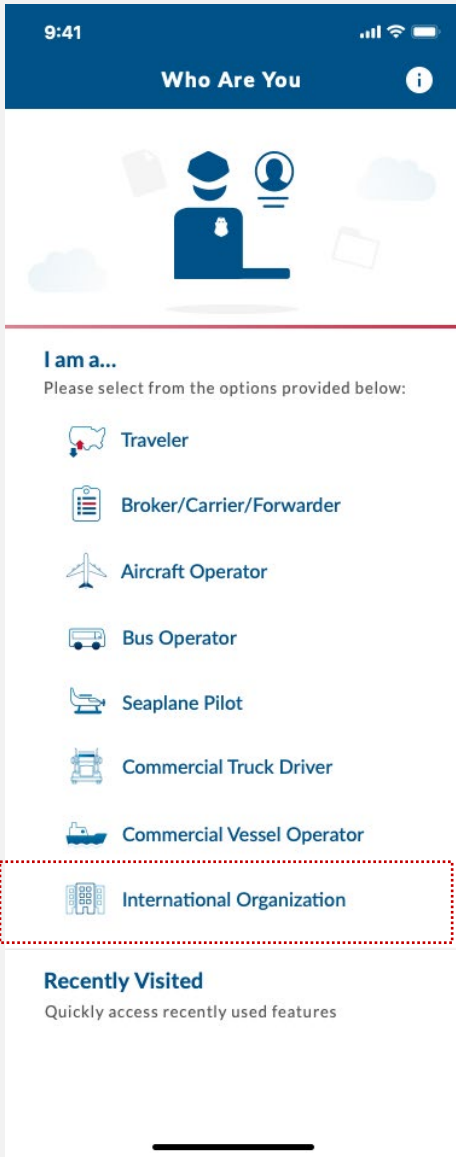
9:41

Who Are You

I am a...
Please select from the options provided below:

Traveler

Broker/Carrier/Forwarder

Aircraft Operator

Bus Operator

Seaplane Pilot

Commercial Truck Driver

Commercial Vessel Operator

International Organization

Recently Visited
Quickly access recently used features